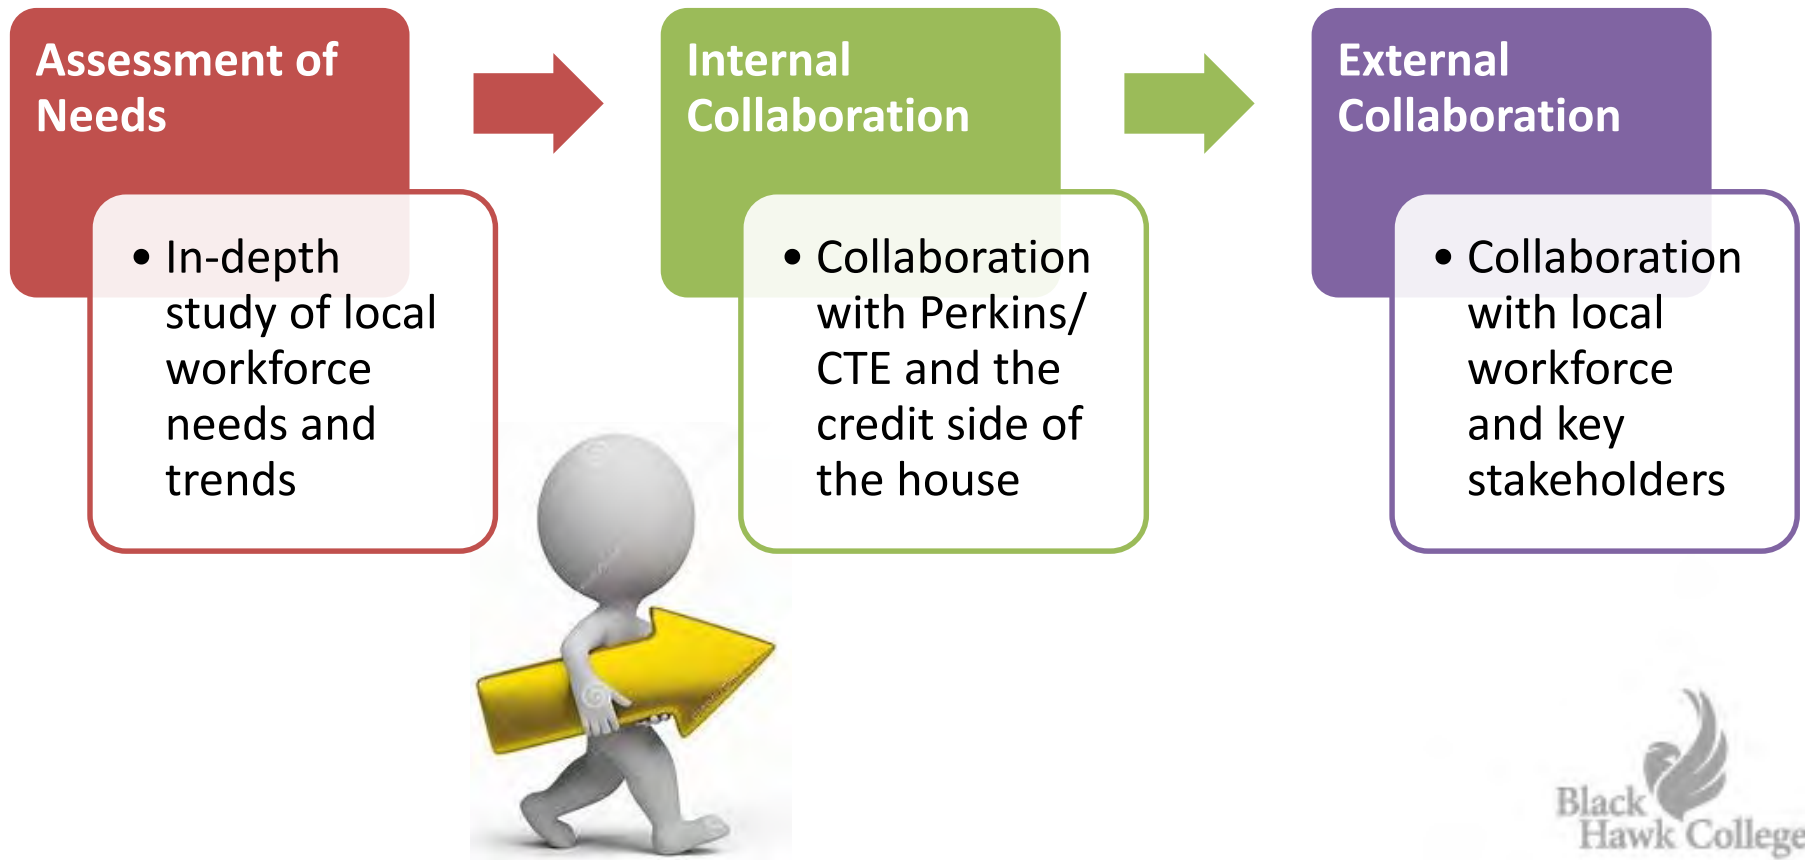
Assessment of Needs

• In-depth study of local workforce needs and trends

Internal Collaboration

• Collaboration with Perkins/ CTE and the credit side of the house

External Collaboration

• Collaboration with local workforce and key stakeholders

Black Hawk College